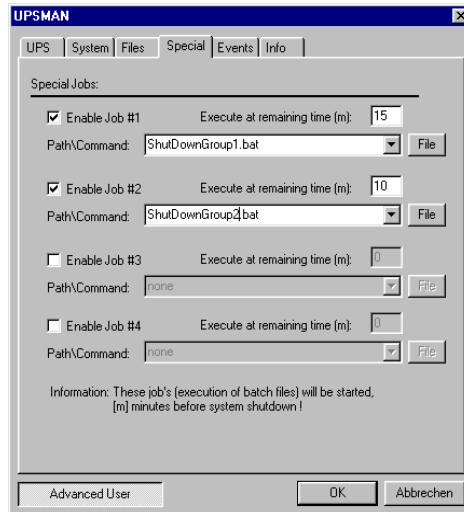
UPSMAN

UPS | System | Files | Special | Events | Info

Special Jobs:

☑ Enable Job #1 Execute at remaining time (m): 15
Path\Command: ShutDownGroup1.bat File

☑ Enable Job #2 Execute at remaining time (m): 10
Path\Command: ShutDownGroup2.bat File

☐ Enable Job #3 Execute at remaining time (m): 0
Path\Command: none File

☐ Enable Job #4 Execute at remaining time (m): 0
Path\Command: none File

Information: These job's (execution of batch files) will be started, [m] minutes before system shutdown !

Advanced User OK Abbrechen